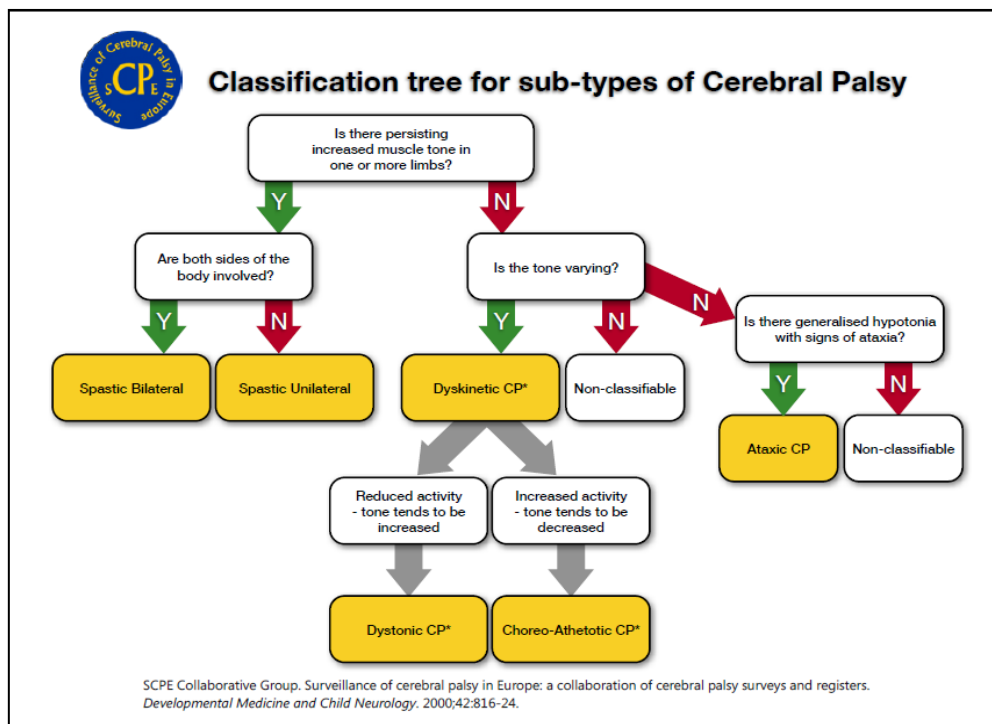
Surveillance of Cerebral Palsy in Europe
SCPE

Classification tree for sub-types of Cerebral Palsy

Is there persisting increased muscle tone in one or more limbs?

Y

N

Are both sides of the body involved?

Y

N

Spastic Bilateral

Spastic Unilateral

Is the tone varying?

Y

N

N

Dyskinetic CP*

Non-classifiable

Is there generalised hypotonia with signs of ataxia?

Y

N

Ataxic CP

Non-classifiable

Reduced activity - tone tends to be increased

Increased activity - tone tends to be decreased

Dystonic CP*

Choreo-Athetotic CP*

SCPE Collaborative Group. Surveillance of cerebral palsy in Europe: a collaboration of cerebral palsy surveys and registers. Developmental Medicine and Child Neurology. 2000;42:816-24.